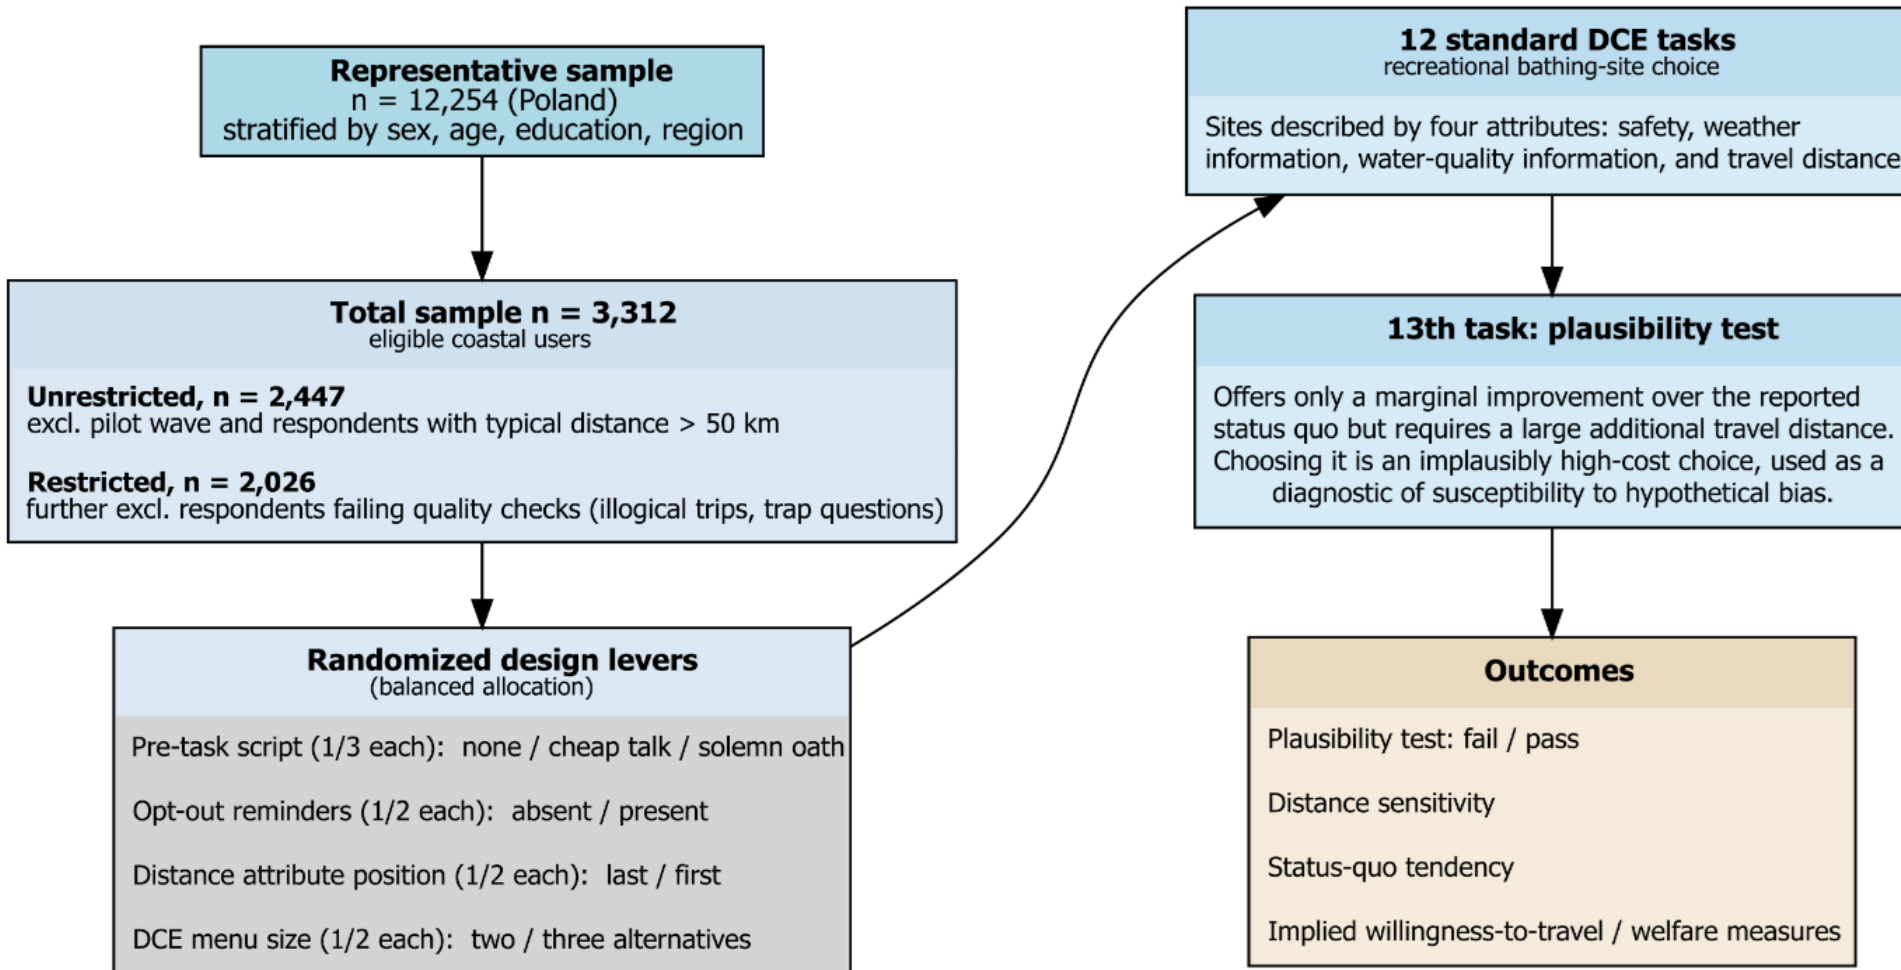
**Representative sample**
n = 12,254 (Poland)
stratified by sex, age, education, region

**Total sample n = 3,312**
eligible coastal users

**Unrestricted, n = 2,447**
excl. pilot wave and respondents with typical distance > 50 km

**Restricted, n = 2,026**
further excl. respondents failing quality checks (illogical trips, trap questions)

**Randomized design levers**
(balanced allocation)

Pre-task script (1/3 each): none / cheap talk / solemn oath

Opt-out reminders (1/2 each): absent / present

Distance attribute position (1/2 each): last / first

DCE menu size (1/2 each): two / three alternatives

**12 standard DCE tasks**
recreational bathing-site choice

Sites described by four attributes: safety, weather information, water-quality information, and travel distance

**13th task: plausibility test**

Offers only a marginal improvement over the reported status quo but requires a large additional travel distance. Choosing it is an implausibly high-cost choice, used as a diagnostic of susceptibility to hypothetical bias.

**Outcomes**

Plausibility test: fail / pass

Distance sensitivity

Status-quo tendency

Implied willingness-to-travel / welfare measures